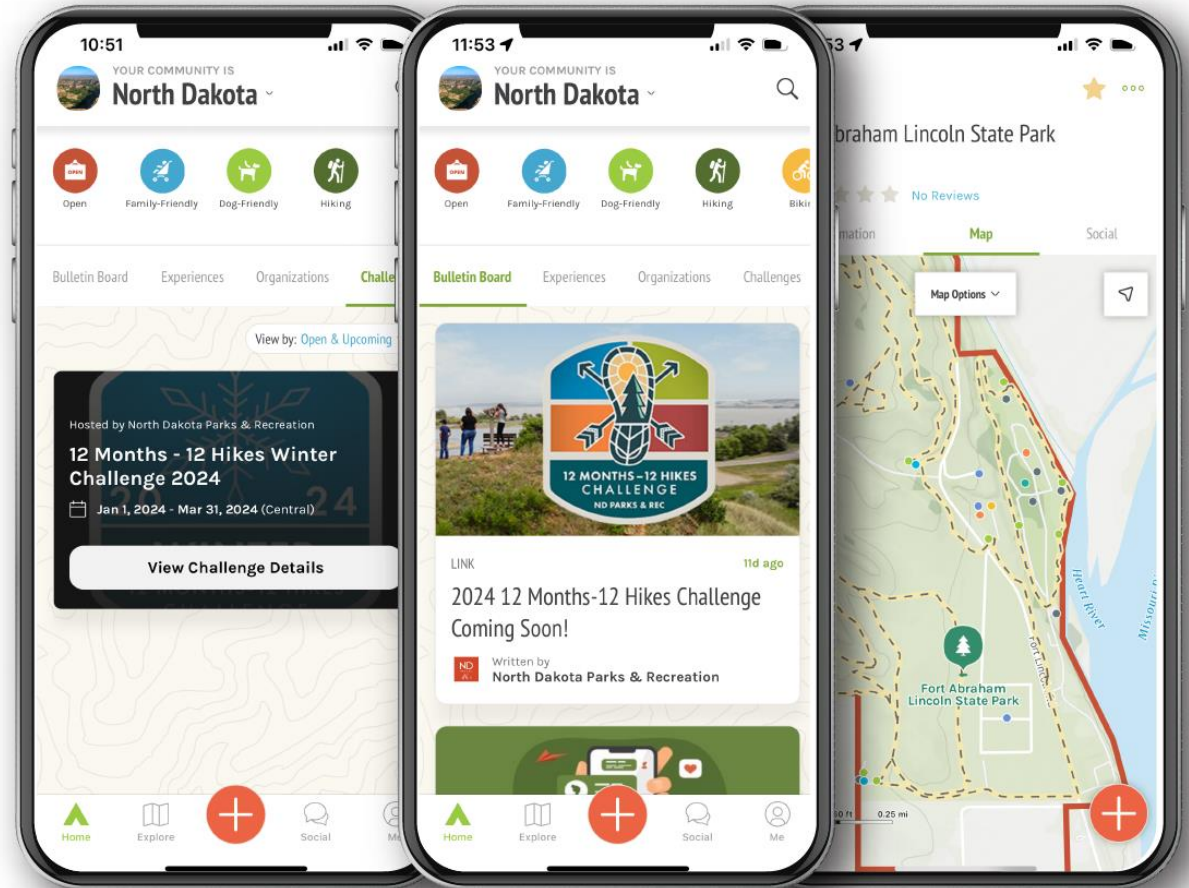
10:51

YOUR COMMUNITY IS
North Dakota

OPEN
Open
Family-Friendly
Dog-Friendly
Hiking

Bulletin Board
Experiences
Organizations
Challe

View by: Open & Upcoming

Hosted by North Dakota Parks & Recreation
12 Months - 12 Hikes Winter Challenge 2024
Jan 1, 2024 - Mar 31, 2024 (Central)

View Challenge Details

Home
Explore
Social
Me

11:53

YOUR COMMUNITY IS
North Dakota

OPEN
Open
Family-Friendly
Dog-Friendly
Hiking
Biki

Bulletin Board
Experiences
Organizations
Challenges

12 MONTHS – 12 HIKES CHALLENGE
ND PARKS & REC

LINK
11d ago
2024 12 Months-12 Hikes Challenge Coming Soon!
Written by
North Dakota Parks & Recreation

Home
Explore
Social
Me

53

braham Lincoln State Park

No Reviews

mation
Map
Social

Map Options

Heart River
Missouri
Fort Lin
Fort Abraham Lincoln State Park
0 ft
0.25 mi